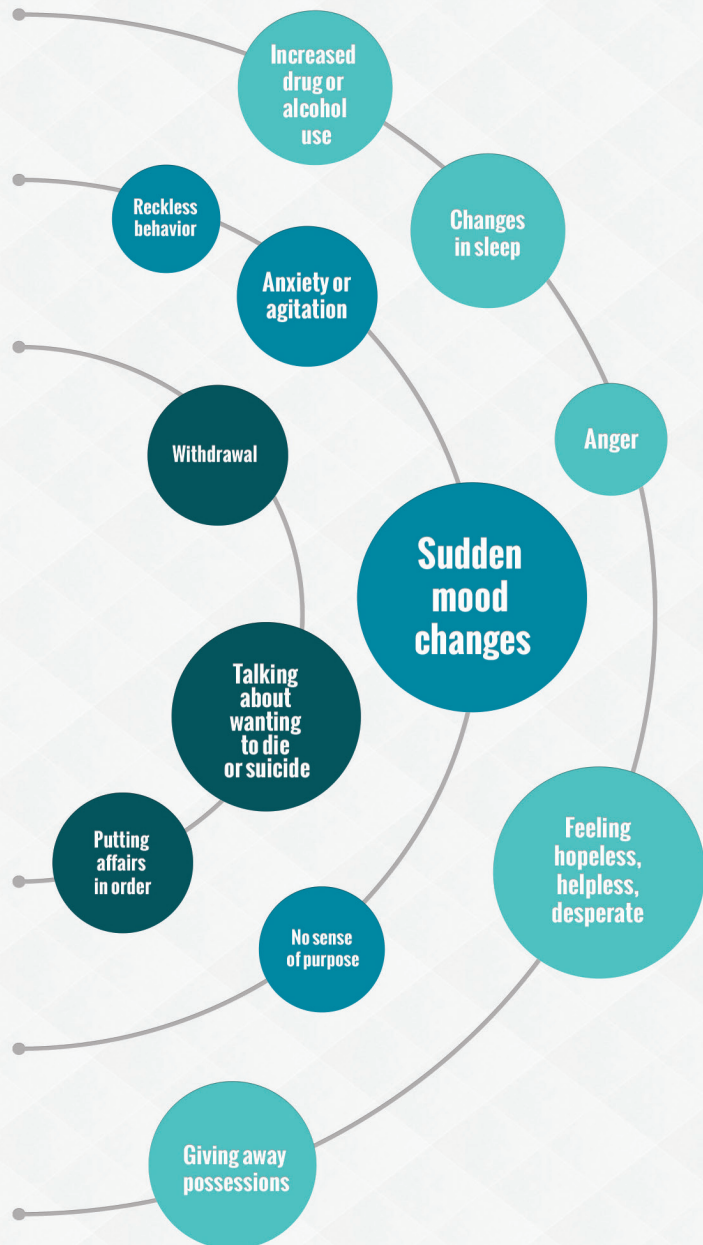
Increased drug or alcohol use

Reckless behavior

Changes in sleep

Anxiety or agitation

Anger

Withdrawal

Sudden mood changes

Talking about wanting to die or suicide

Putting affairs in order

Feeling hopeless, helpless, desperate

No sense of purpose

Giving away possessions